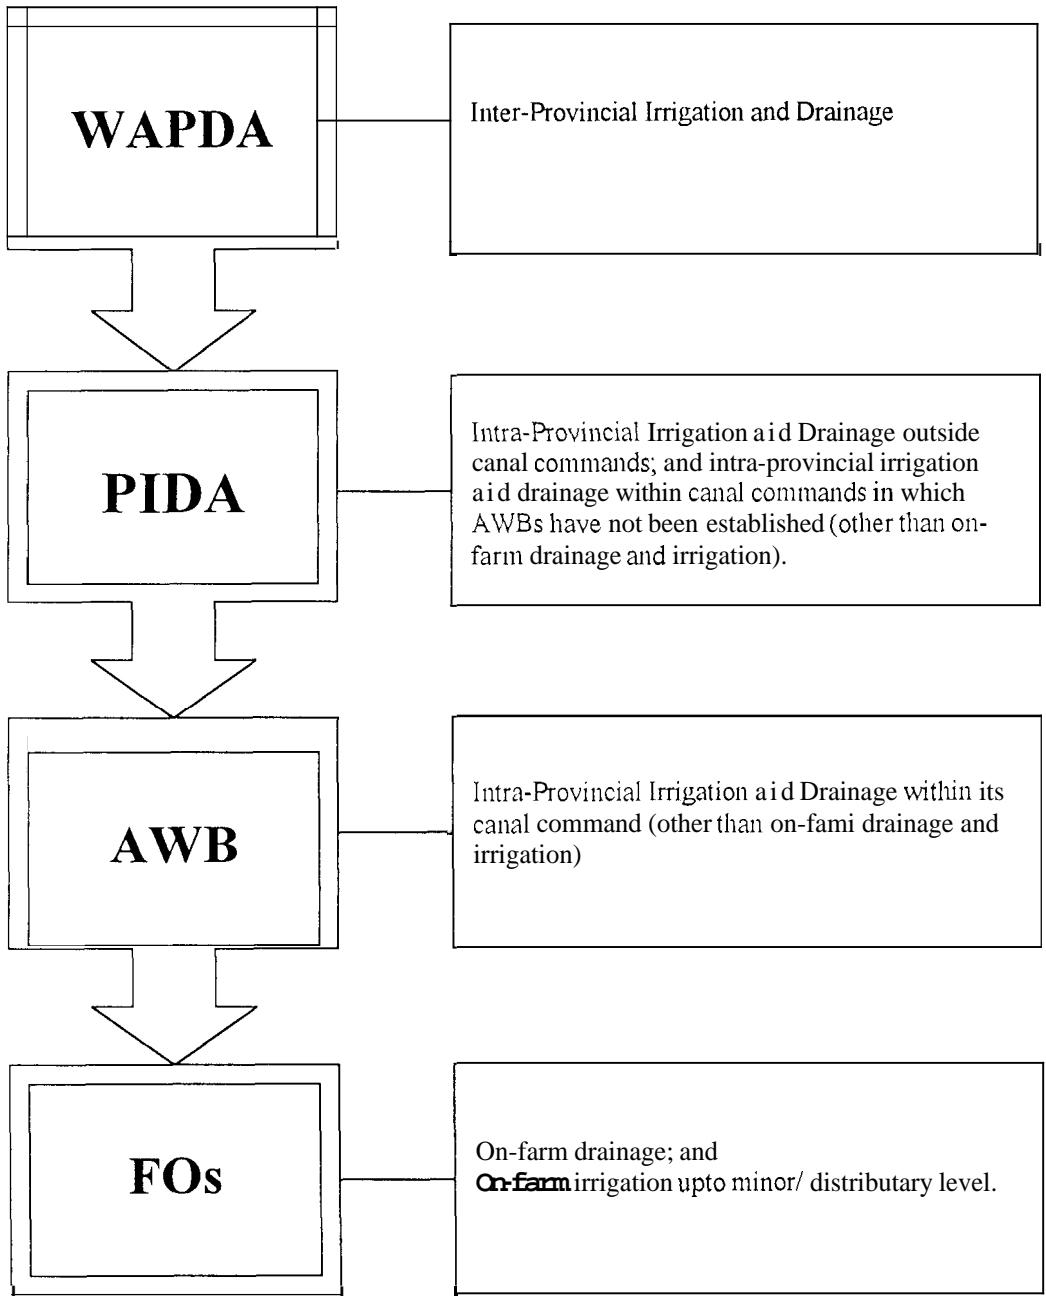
WAPDA

Inter-Provincial Irrigation and Drainage

PIDA

Intra-Provincial Irrigation aid Drainage outside canal commands; and intra-provincial irrigation aid drainage within canal commands in which AWBs have not been established (other than on-farm drainage and irrigation).

AWB

Intra-Provincial Irrigation aid Drainage within its canal command (other than on-fami drainage and irrigation)

FOs

On-farm drainage; and
On-farm irrigation upto minor/ distributary level.